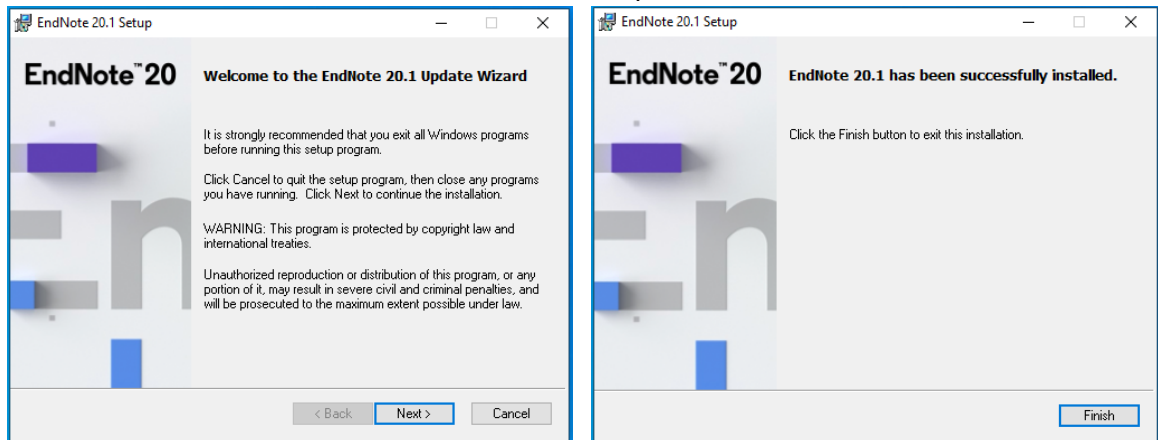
EndNote 20.1 Setup

EndNote™20

Welcome to the EndNote 20.1 Update Wizard

It is strongly recommended that you exit all Windows programs before running this setup program.

Click Cancel to quit the setup program, then close any programs you have running. Click Next to continue the installation.

WARNING: This program is protected by copyright law and international treaties.

Unauthorized reproduction or distribution of this program, or any portion of it, may result in severe civil and criminal penalties, and will be prosecuted to the maximum extent possible under law.

< Back Next > Cancel

EndNote 20.1 Setup

EndNote™20

EndNote 20.1 has been successfully installed.

Click the Finish button to exit this installation.

Finish